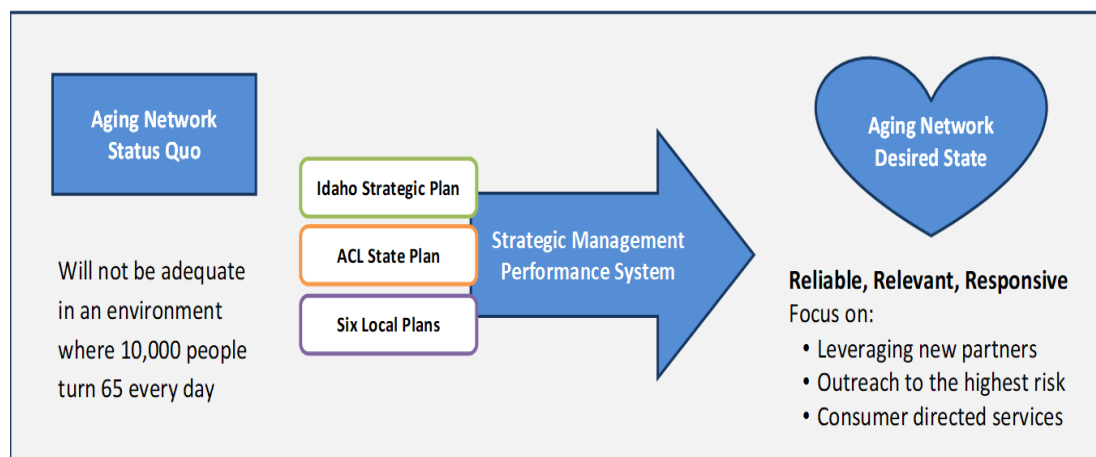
Aging Network Status Quo

Will not be adequate in an environment where 10,000 people turn 65 every day

Idaho Strategic Plan

ACL State Plan

Six Local Plans

Strategic Management Performance System

Aging Network Desired State

Reliable, Relevant, Responsive

Focus on:

• Leveraging new partners
• Outreach to the highest risk
• Consumer directed services